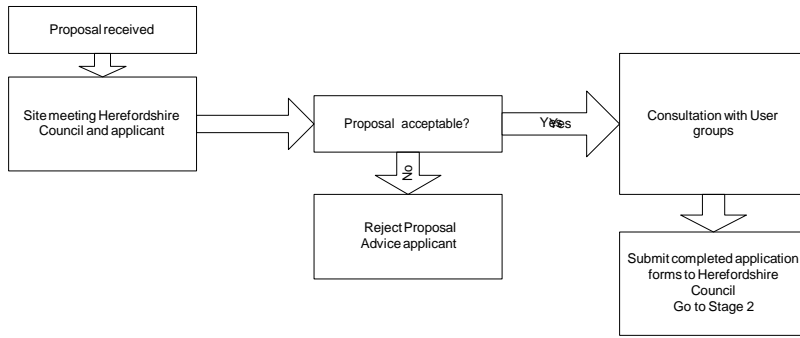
Proposal received

Site meeting Herefordshire Council and applicant

Proposal acceptable?

Yes

Consultation with User groups

No

Reject Proposal Advice applicant

Submit completed application forms to Herefordshire Council Go to Stage 2